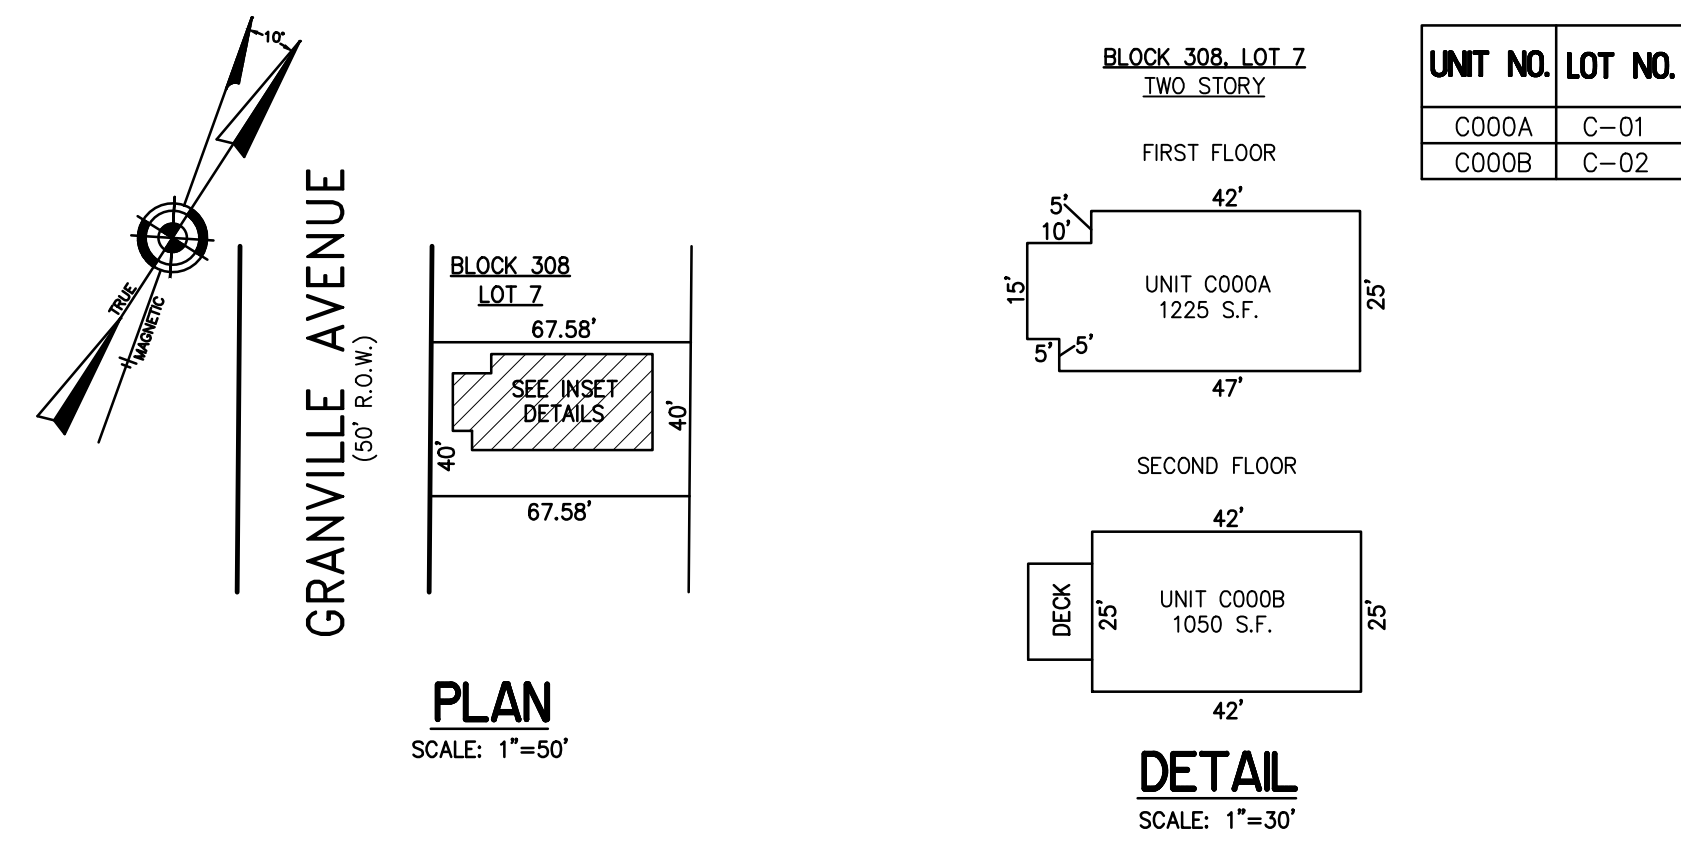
10°

TRUE

MAGNETIC

GRANVILLE AVENUE
(50' R.O.W.)

BLOCK 308
LOT 7

67.58'

SEE INSET DETAILS

40'

40'

67.58'

PLAN
SCALE: 1"=50'

BLOCK 308, LOT 7
TWO STORY

FIRST FLOOR

5'
10'

42'

15'

UNIT C000A
1225 S.F.

25'

5'
5'

47'

SECOND FLOOR

42'

DECK

25'

UNIT C000B
1050 S.F.

25'

42'

DETAIL
SCALE: 1"=30'

| UNIT NO. | LOT NO. |
|---|---|
| C000A | C-01 |
| C000B | C-02 |